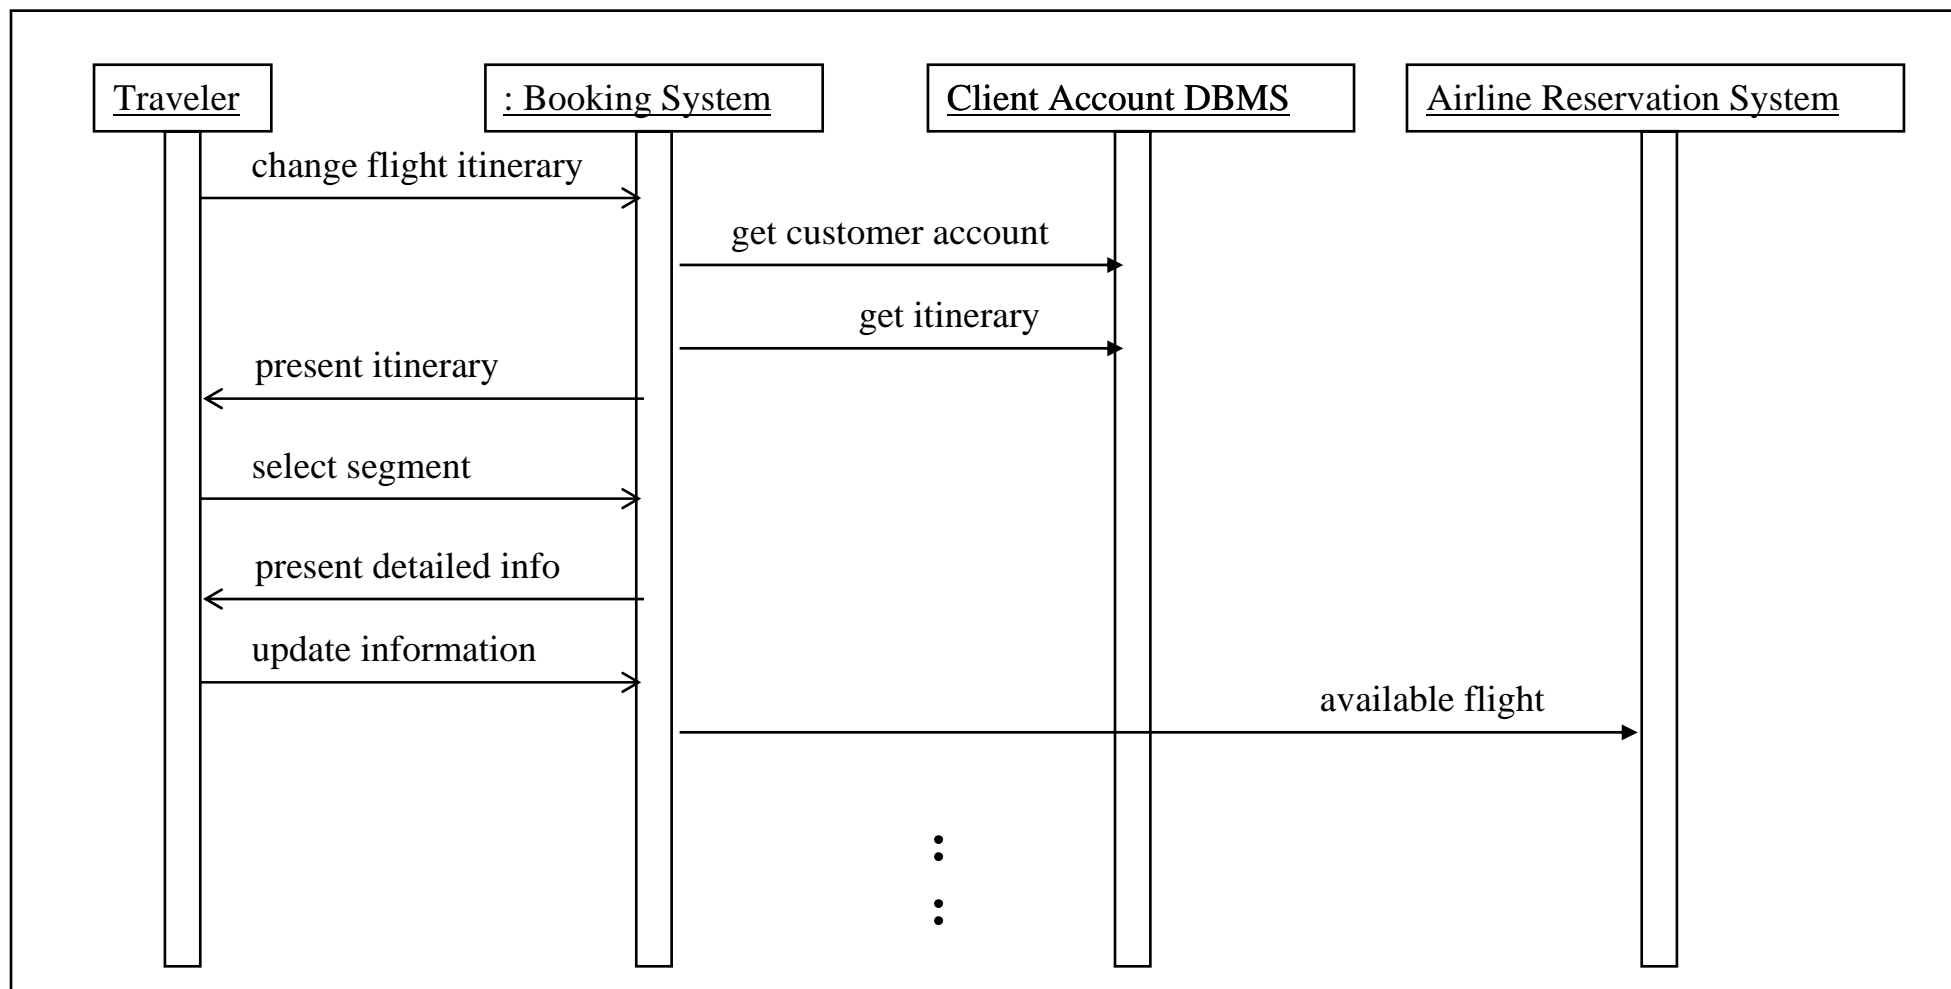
Traveler

: Booking System

Client Account DBMS

Airline Reservation System

change flight itinerary

get customer account

get itinerary

present itinerary

select segment

present detailed info

update information

available flight